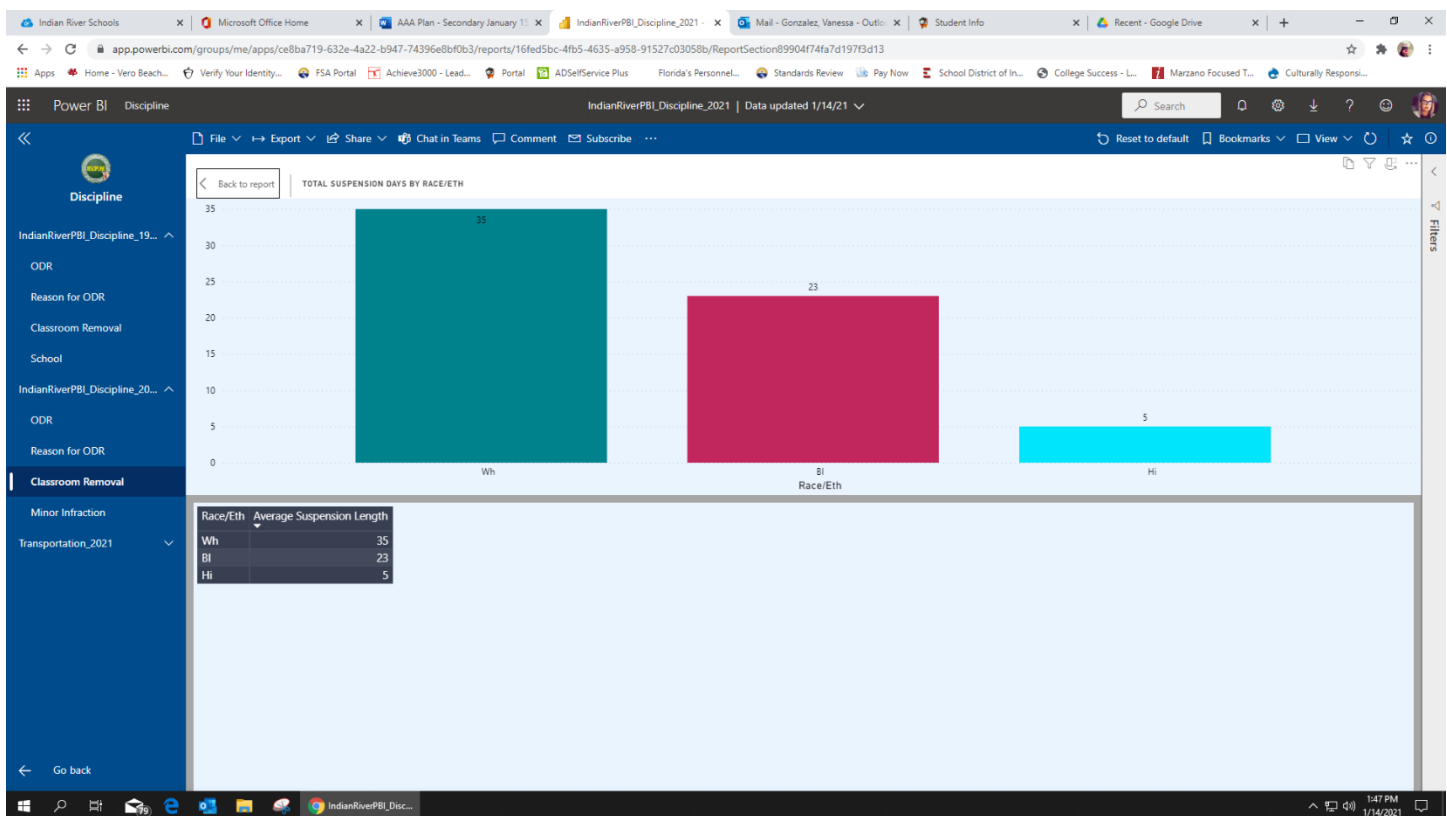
Indian River Schools × Microsoft Office Home × AAA Plan - Secondary January 1! × IndianRiverPBI_Discipline_2021 - × Mail - Gonzalez, Vanessa - Outlo × Student Info × Recent - Google Drive × +

app.powerbi.com/groups/me/apps/ce8ba719-632e-4a22-b947-74396e8bf0b3/reports/16fed5bc-4fb5-4635-a958-91527c03058b/ReportSection89904f74fa7d197f3d13

Apps Home - Vero Beach... Verify Your Identity... FSA Portal Achieve3000 - Lead... Portal ADSelfService Plus Florida's Personnel... Standards Review Pay Now School District of In... College Success - L... Marzano Focused T... Culturally Responsi...

Power BI Discipline IndianRiverPBI_Discipline_2021 | Data updated 1/14/21 Search

File Export Share Chat in Teams Comment Subscribe ··· Reset to default Bookmarks View

Discipline

IndianRiverPBI_Discipline_19...
ODR
Reason for ODR
Classroom Removal
School
IndianRiverPBI_Discipline_20...
ODR
Reason for ODR
Classroom Removal
Minor Infraction
Transportation_2021

Go back

Back to report TOTAL SUSPENSION DAYS BY RACE/ETH

Filters

35
30
25
20
15
10
5
0

35
23
5

Wh Bl Hi
Race/Eth

| Race/Eth | Average Suspension Length |
|---|---|
| Wh | 35 |
| Bl | 23 |
| Hi | 5 |

IndianRiverPBI_Disc...

1:47 PM
1/14/2021